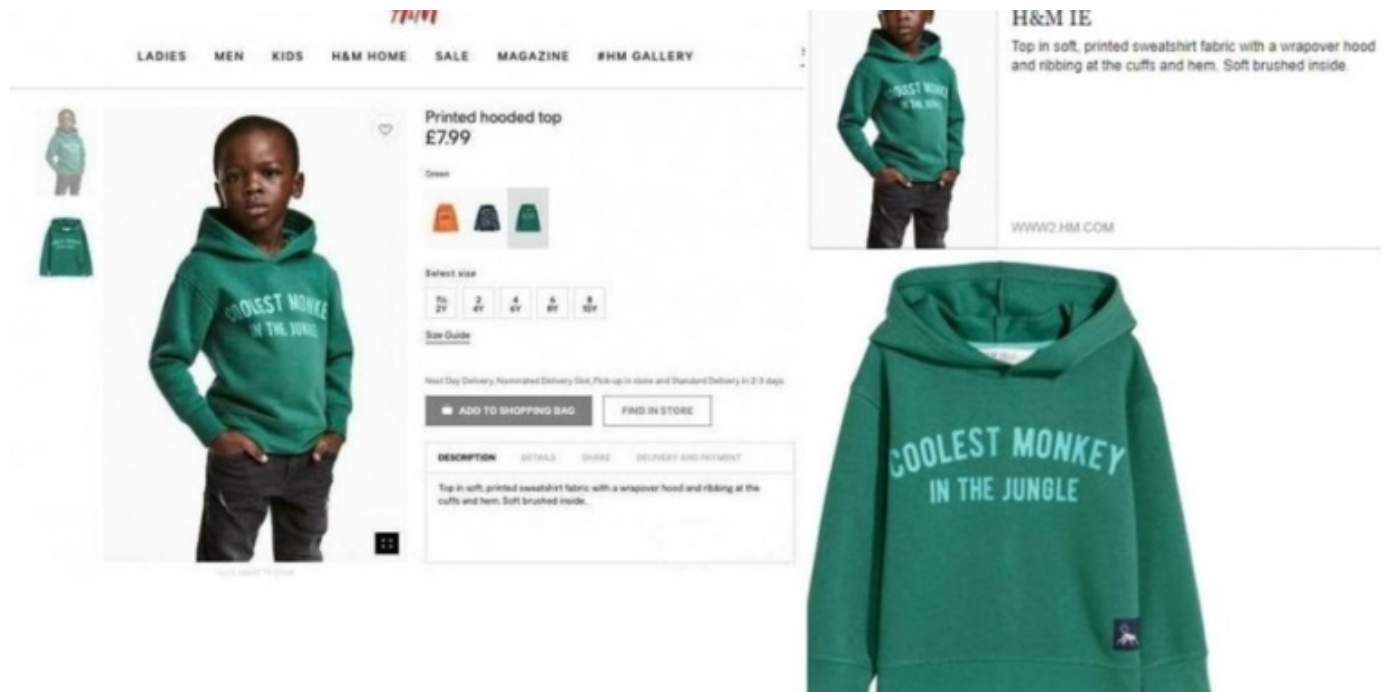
H&M

LADIES MEN KIDS H&M HOME SALE MAGAZINE #HM GALLERY

COOLEST MONKE IN THE JUNGLE

Printed hooded top
£7.99

Green

Select size

1½ 2Y | 2 4Y | 4 6Y | 6 8Y | 8 10Y

Size Guide

Next Day Delivery, Nominated Delivery Slot, Pick up in store and Standard Delivery in 2-3 days.

ADD TO SHOPPING BAG

FIND IN STORE

DESCRIPTION DETAILS SHARE DELIVERY AND PAYMENT

Top in soft, printed sweatshirt fabric with a wrapover hood and ribbing at the cuffs and hem. Soft brushed inside.

H&M IE

Top in soft, printed sweatshirt fabric with a wrapover hood and ribbing at the cuffs and hem. Soft brushed inside.

WWW2.HM.COM

COOLEST MONKEY IN THE JUNGLE

COOLEST MONKEY IN THE JUNGLE